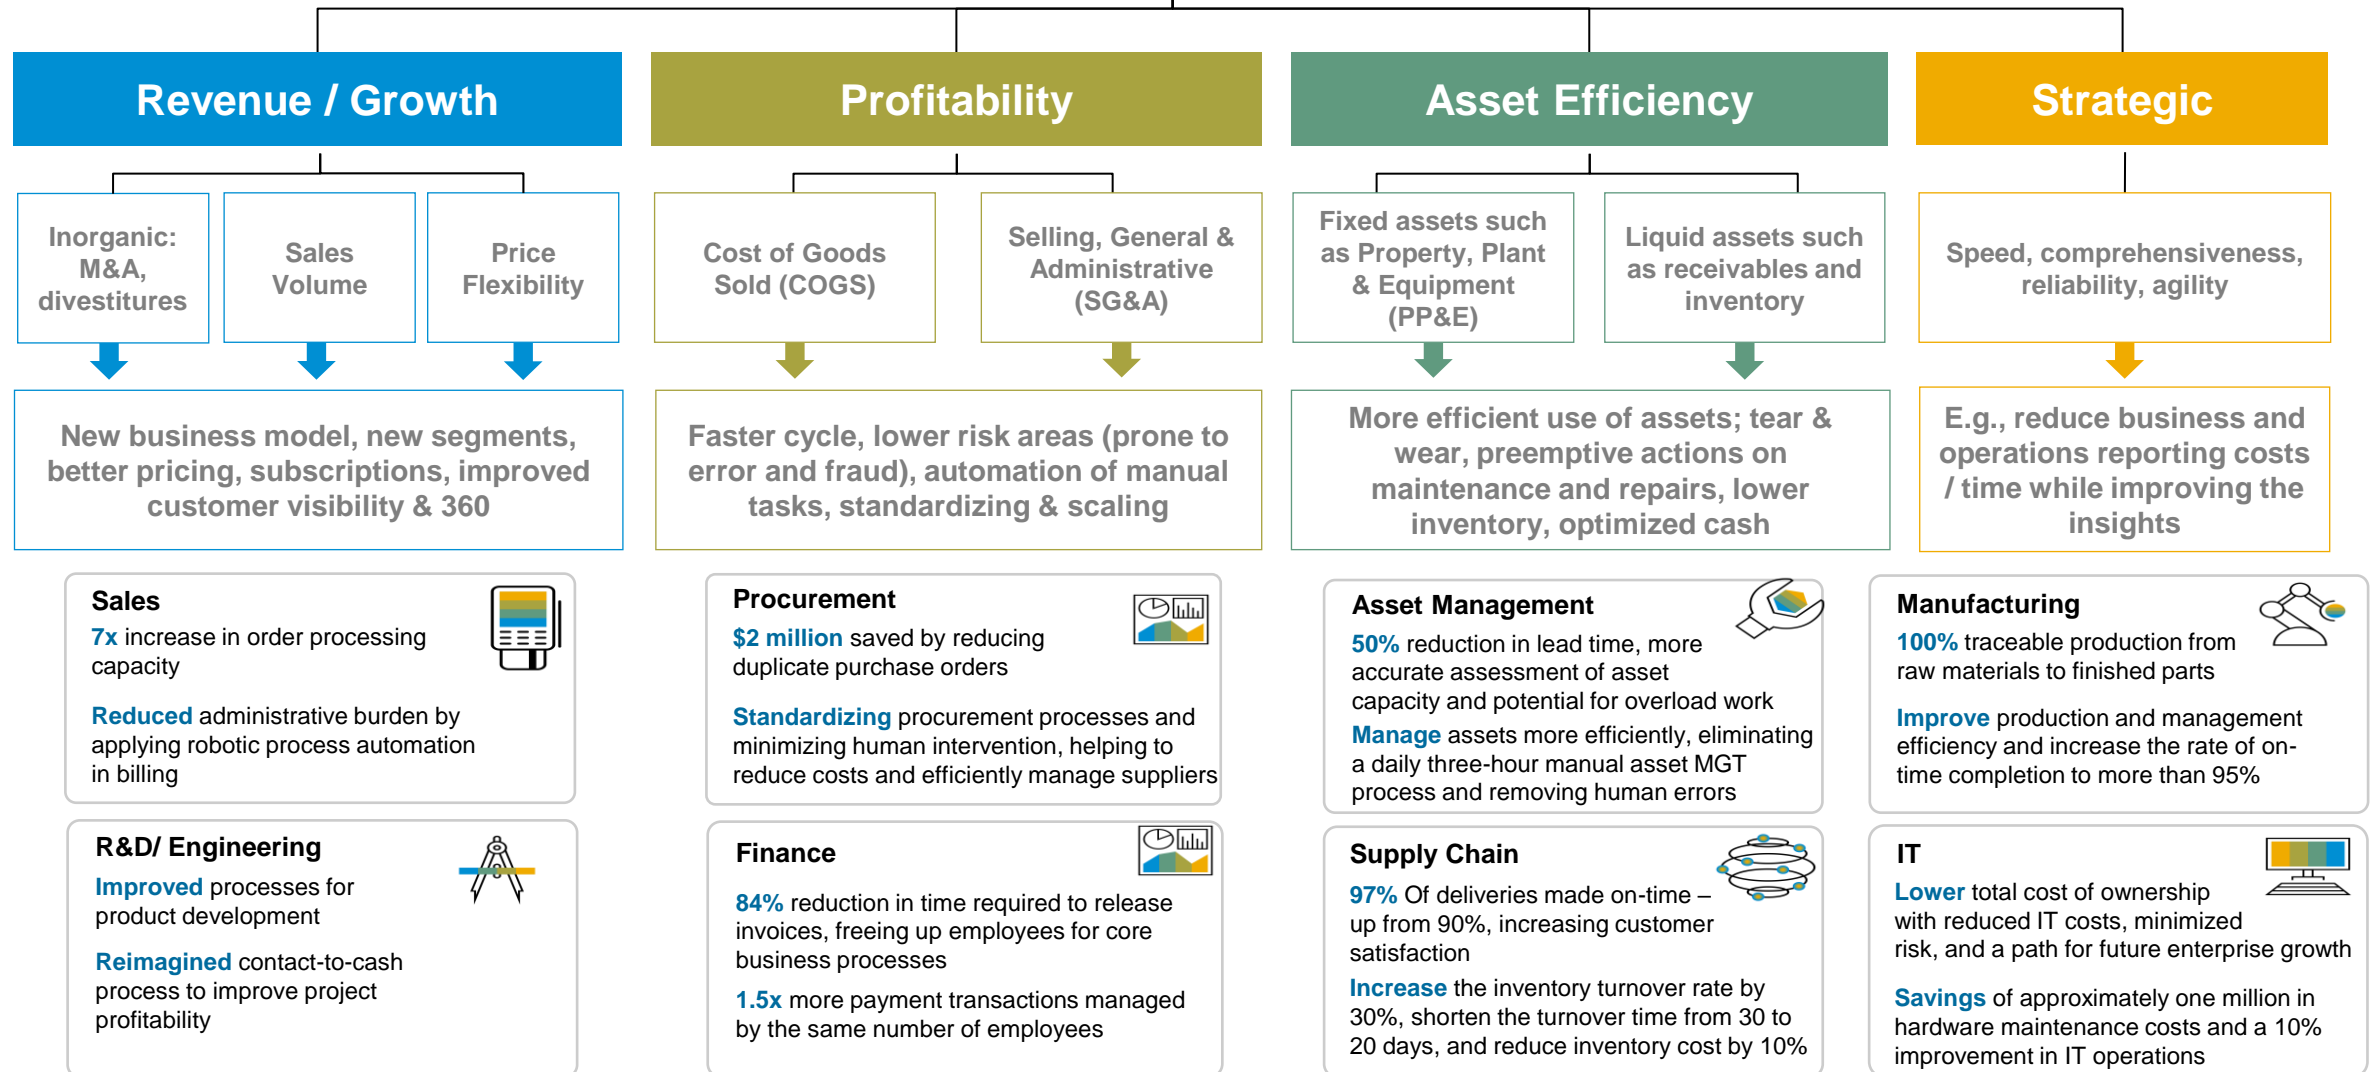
Revenue / Growth

Inorganic: M&A, divestitures

Sales Volume

Price Flexibility

New business model, new segments, better pricing, subscriptions, improved customer visibility & 360

Profitability

Cost of Goods Sold (COGS)

Selling, General & Administrative (SG&A)

Faster cycle, lower risk areas (prone to error and fraud), automation of manual tasks, standardizing & scaling

Asset Efficiency

Fixed assets such as Property, Plant & Equipment (PP&E)

Liquid assets such as receivables and inventory

More efficient use of assets; tear & wear, preemptive actions on maintenance and repairs, lower inventory, optimized cash

Strategic

Speed, comprehensiveness, reliability, agility

E.g., reduce business and operations reporting costs / time while improving the insights

Sales
7x increase in order processing capacity
Reduced administrative burden by applying robotic process automation in billing

R&D/ Engineering
Improved processes for product development
Reimagined contact-to-cash process to improve project profitability

Procurement
$2 million saved by reducing duplicate purchase orders
Standardizing procurement processes and minimizing human intervention, helping to reduce costs and efficiently manage suppliers

Finance
84% reduction in time required to release invoices, freeing up employees for core business processes
1.5x more payment transactions managed by the same number of employees

Asset Management
50% reduction in lead time, more accurate assessment of asset capacity and potential for overload work
Manage assets more efficiently, eliminating a daily three-hour manual asset MGT process and removing human errors

Supply Chain
97% Of deliveries made on-time – up from 90%, increasing customer satisfaction
Increase the inventory turnover rate by 30%, shorten the turnover time from 30 to 20 days, and reduce inventory cost by 10%

Manufacturing
100% traceable production from raw materials to finished parts
Improve production and management efficiency and increase the rate of on-time completion to more than 95%

IT
Lower total cost of ownership with reduced IT costs, minimized risk, and a path for future enterprise growth
Savings of approximately one million in hardware maintenance costs and a 10% improvement in IT operations